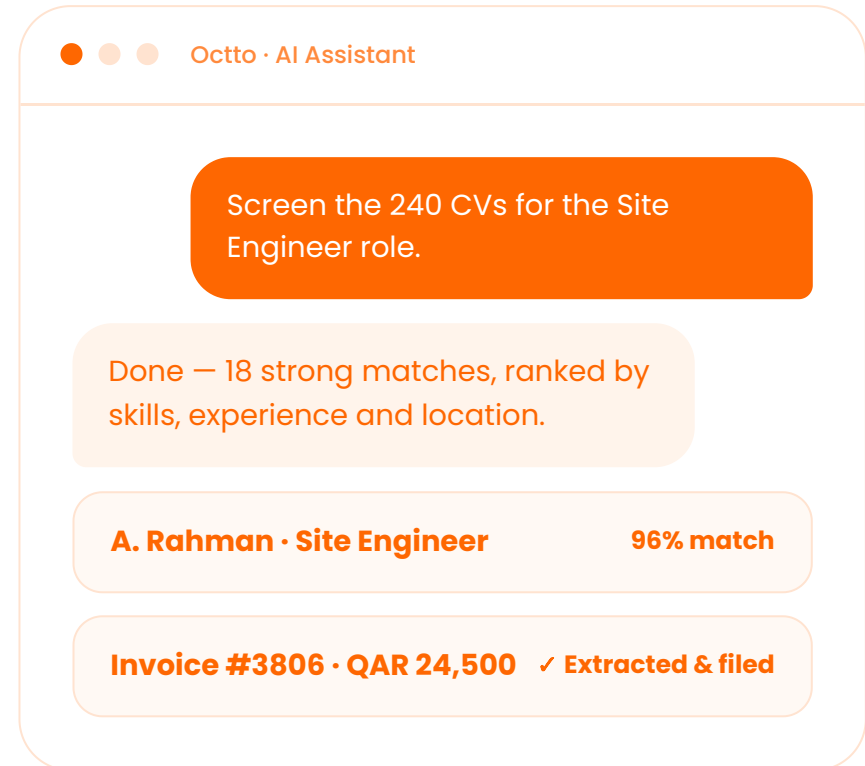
Octto · AI Assistant

Screen the 240 CVs for the Site Engineer role.

Done — 18 strong matches, ranked by skills, experience and location.

A. Rahman · Site Engineer 96% match

Invoice #3806 · QAR 24,500 ✓ Extracted & filed